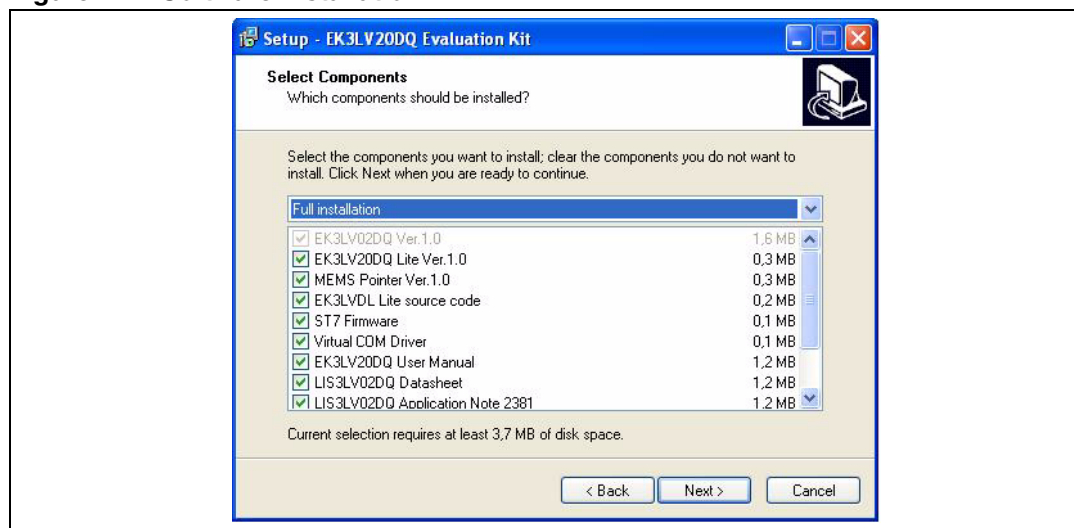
Setup - EK3LV20DQ Evaluation Kit

Select Components
Which components should be installed?

Select the components you want to install; clear the components you do not want to install. Click Next when you are ready to continue.

Full installation

| | |
|---|---|
| EK3LV02DQ Ver.1.0 | 1,6 MB |
| EK3LV20DQ Lite Ver.1.0 | 0,3 MB |
| MEMS Pointer Ver.1.0 | 0,3 MB |
| EK3LVDL Lite source code | 0,2 MB |
| ST7 Firmware | 0,1 MB |
| Virtual COM Driver | 0,1 MB |
| EK3LV20DQ User Manual | 1,2 MB |
| LIS3LV02DQ Datasheet | 1,2 MB |
| LIS3LV02DQ Application Note 2381 | 1,2 MB |

Current selection requires at least 3,7 MB of disk space.

< Back
Next >
Cancel